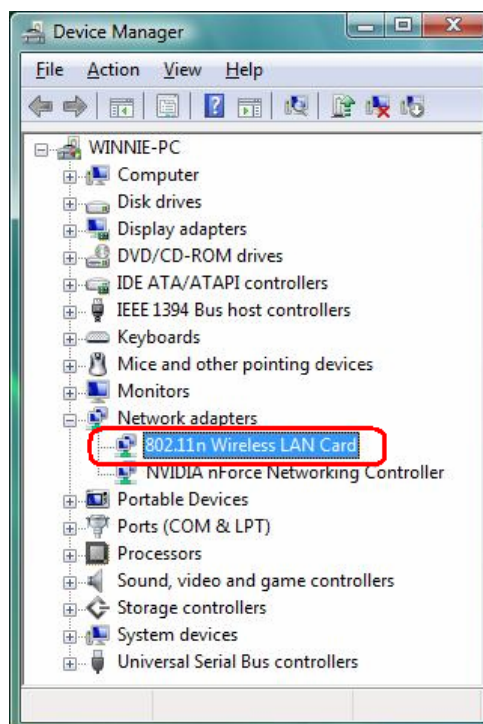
Device Manager

File Action View Help

WINNIE-PC
Computer
Disk drives
Display adapters
DVD/CD-ROM drives
IDE ATA/ATAPI controllers
IEEE 1394 Bus host controllers
Keyboards
Mice and other pointing devices
Monitors
Network adapters
802.11n Wireless LAN Card
NVIDIA nForce Networking Controller
Portable Devices
Ports (COM & LPT)
Processors
Sound, video and game controllers
Storage controllers
System devices
Universal Serial Bus controllers